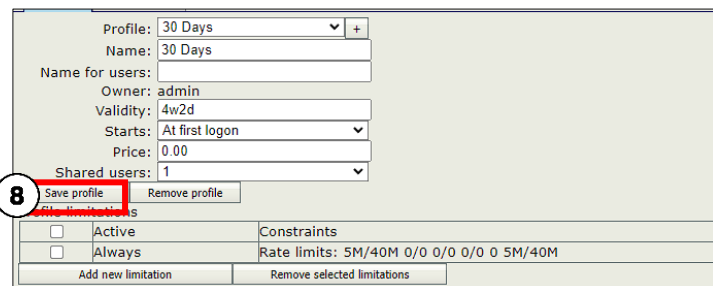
Profile: 30 Days +
Name: 30 Days
Name for users:
Owner: admin
Validity: 4w2d
Starts: At first logon
Price: 0.00
Shared users: 1
8
Save profile
Remove profile
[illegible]file limitations

| | Active | Constraints |
|---|---|---|
| ☐ | Active | Constraints |
| ☐ | Always | Rate limits: 5M/40M 0/0 0/0 0/0 0 5M/40M |

Add new limitation
Remove selected limitations